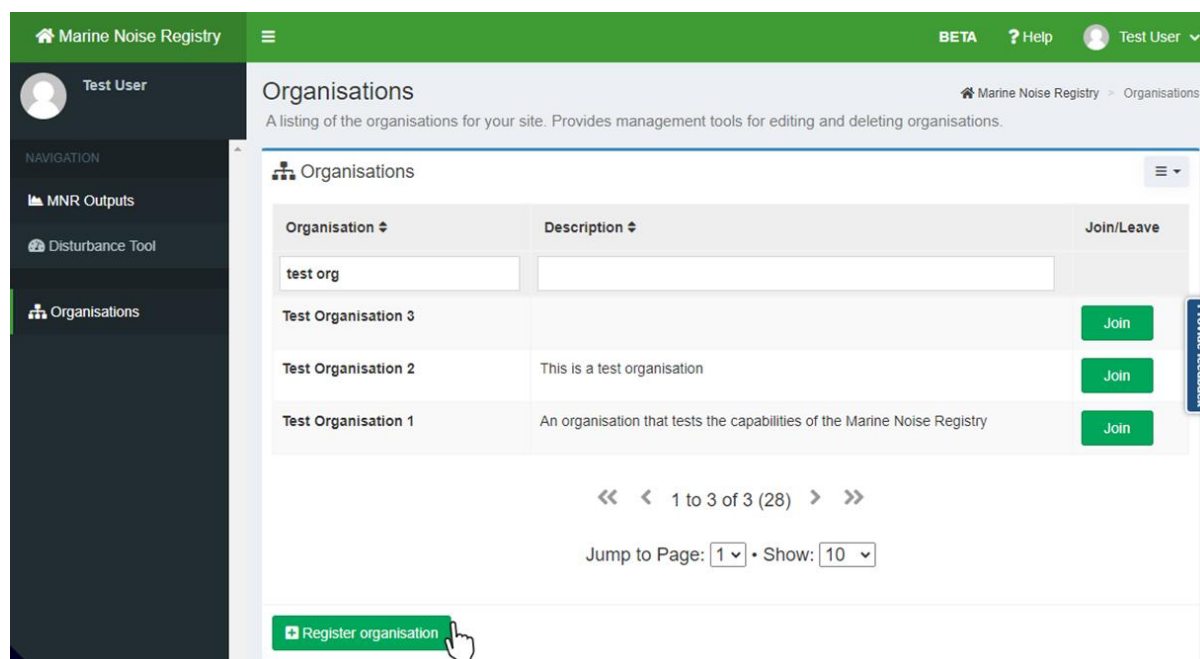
Marine Noise Registry

BETA  ? Help  Test User

Test User

NAVIGATION

MNR Outputs

Disturbance Tool

Organisations

Organisations

Marine Noise Registry > Organisations

A listing of the organisations for your site. Provides management tools for editing and deleting organisations.

Organisations

| Organisation | Description | Join/Leave |
|---|---|---|
| test org | | |
| Test Organisation 3 | | Join |
| Test Organisation 2 | This is a test organisation | Join |
| Test Organisation 1 | An organisation that tests the capabilities of the Marine Noise Registry | Join |

1 to 3 of 3 (28)

Jump to Page: 1 • Show: 10

Register organisation